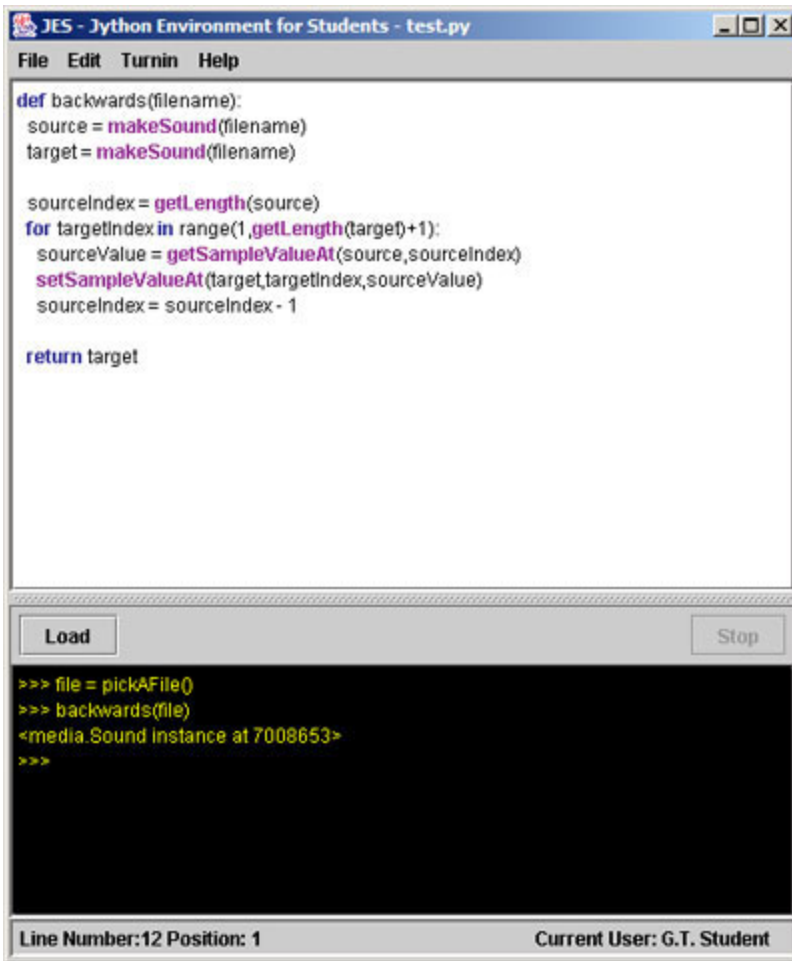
JES - Jython Environment for Students - test.py

File Edit Turnin Help

def backwards(filename):
 source = makeSound(filename)
 target = makeSound(filename)

 sourceIndex = getLength(source)
 for targetIndex in range(1,getLength(target)+1):
  sourceValue = getSampleValueAt(source,sourceIndex)
  setSampleValueAt(target,targetIndex,sourceValue)
  sourceIndex = sourceIndex - 1

 return target

Load

Stop

>>> file = pickAFile()
>>> backwards(file)
<media.Sound instance at 7008653>
>>>

Line Number:12 Position: 1

Current User: G.T. Student